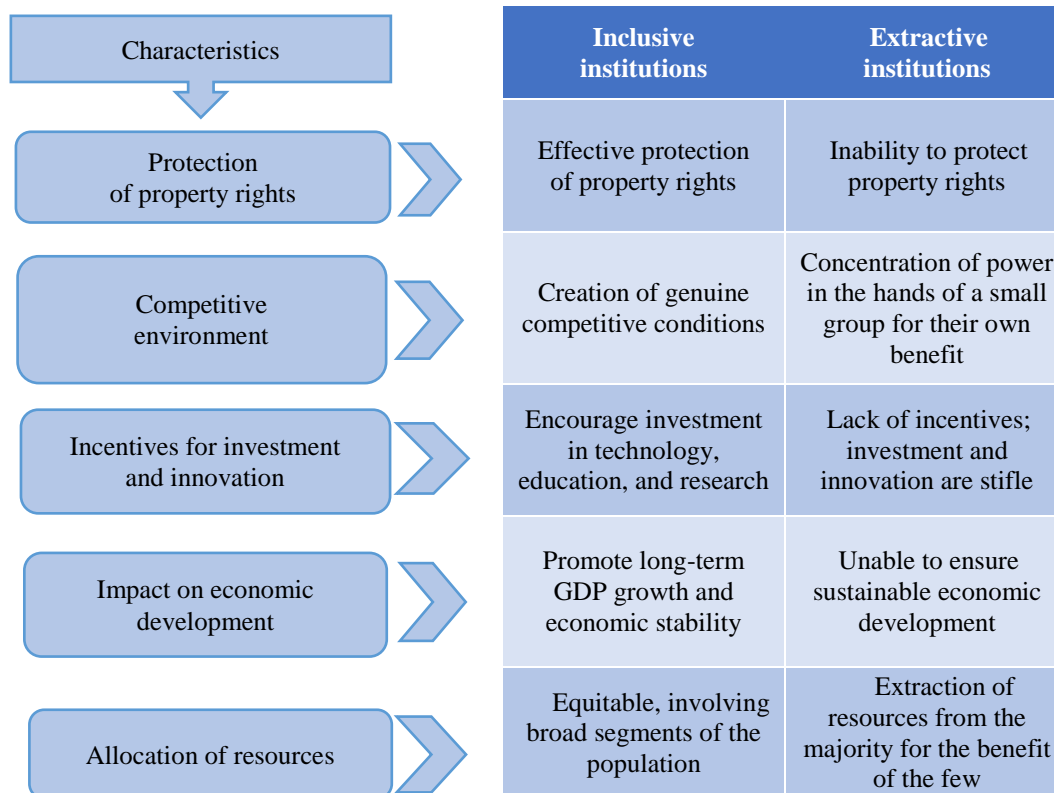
Characteristics

| Inclusive institutions | Extractive institutions |
|---|---|
| Effective protection of property rights | Inability to protect property rights |
| Creation of genuine competitive conditions | Concentration of power in the hands of a small group for their own benefit |
| Encourage investment in technology, education, and research | Lack of incentives; investment and innovation are stifle |
| Promote long-term GDP growth and economic stability | Unable to ensure sustainable economic development |
| Equitable, involving broad segments of the population | Extraction of resources from the majority for the benefit of the few |

Protection of property rights

Competitive environment

Incentives for investment and innovation

Impact on economic development

Allocation of resources